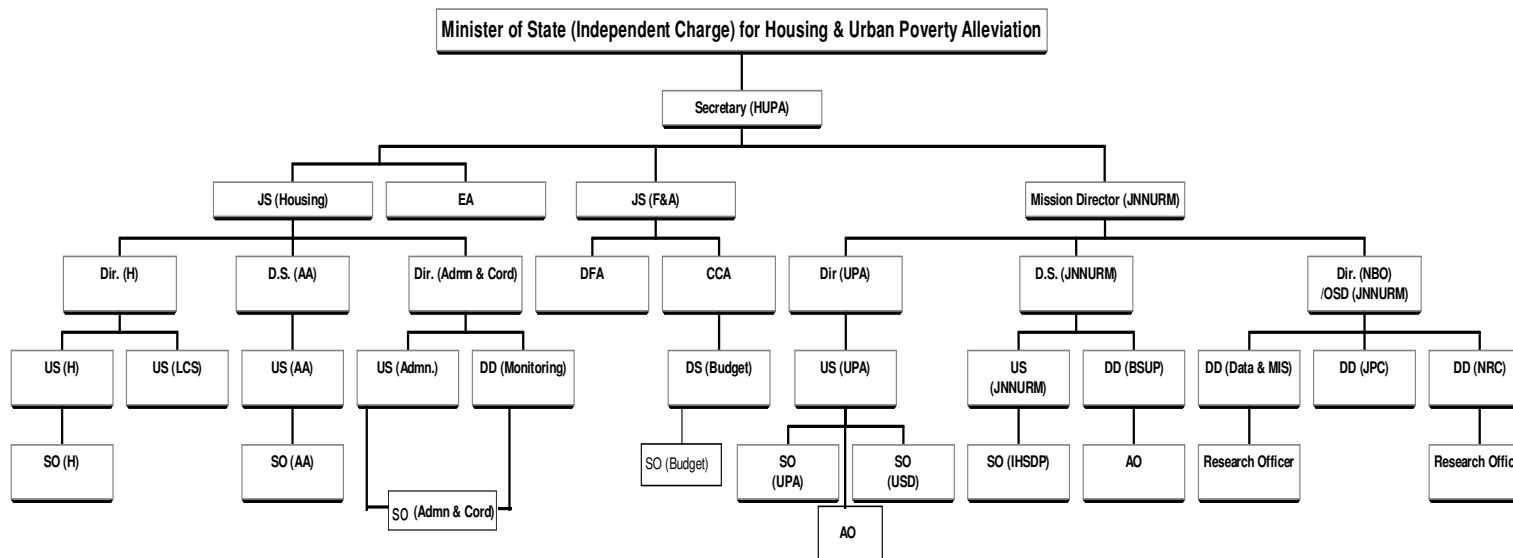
Minister of State (Independent Charge) for Housing & Urban Poverty Alleviation

Secretary (HUPA)

JS (Housing)

EA

JS (F&A)

Mission Director (JNNURM)

Dir. (H)

D.S. (AA)

Dir. (Admn & Cord)

DFA

CCA

Dir (UPA)

D.S. (JNNURM)

Dir. (NBO) /OSD (JNNURM)

US (H)

US (LCS)

US (AA)

US (Admn.)

DD (Monitoring)

DS (Budget)

US (UPA)

US (JNNURM)

DD (BSUP)

DD (Data & MIS)

DD (JPC)

DD (NRC)

SO (H)

SO (AA)

SO (Budget)

SO (UPA)

SO (USD)

SO (IHSDP)

AO

Research Officer

Research Offic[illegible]

SO (Admn & Cord)

AO